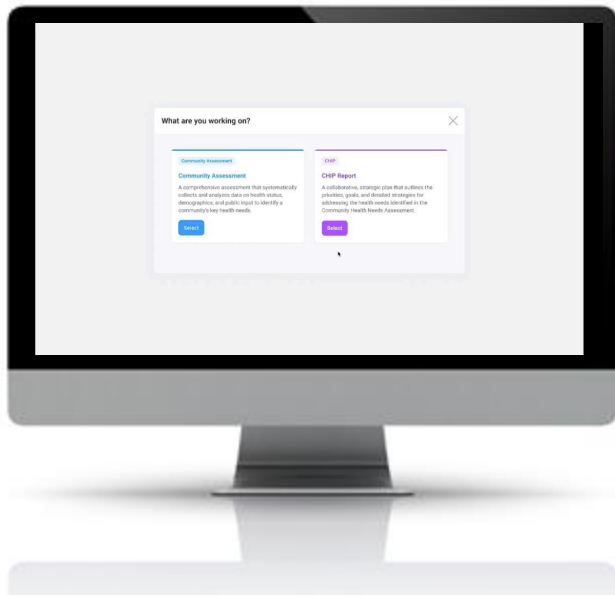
What are you working on?

Community Assessment

Community Assessment

A comprehensive assessment that systematically collects and analyzes data on health status, demographics, and public input to identify a community's key health needs.

Select

CHIP

CHIP Report

A collaborative, strategic plan that outlines the priorities, goals, and detailed strategies for addressing the health needs identified in the Community Health Needs Assessment.

Select